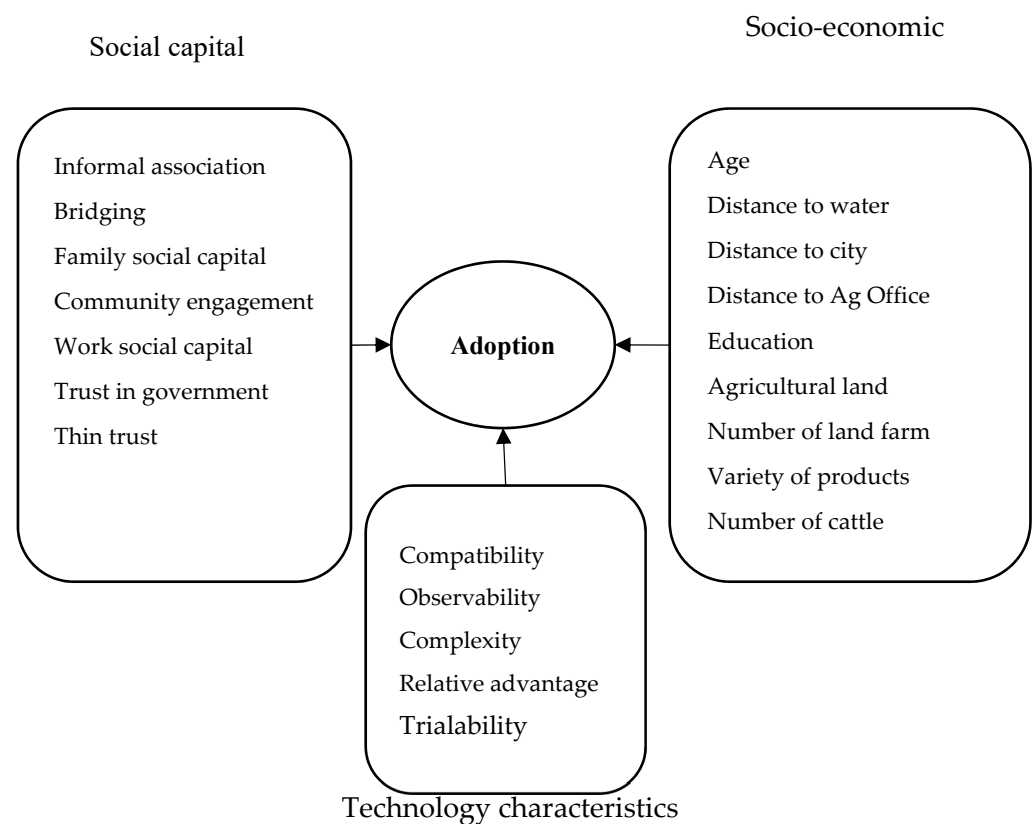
Social capital

Socio-economic

Informal association
Bridging
Family social capital
Community engagement
Work social capital
Trust in government
Thin trust

Adoption

Age
Distance to water
Distance to city
Distance to Ag Office
Education
Agricultural land
Number of land farm
Variety of products
Number of cattle

Compatibility
Observability
Complexity
Relative advantage
Trialability

Technology characteristics